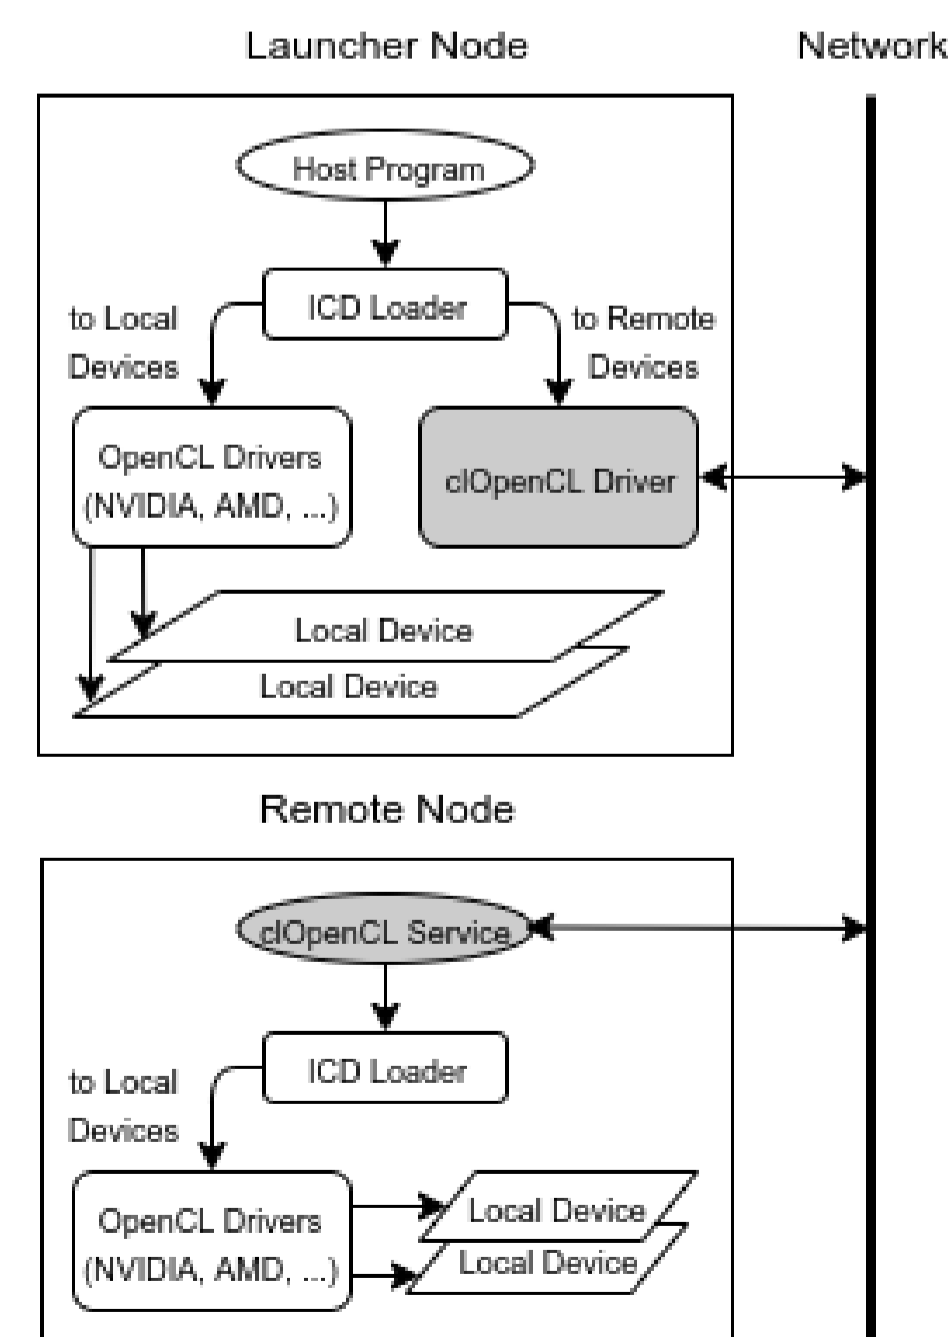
Launcher Node

Network

Host Program

ICD Loader

to Local Devices

to Remote Devices

OpenCL Drivers (NVIDIA, AMD, ...)

clOpenCL Driver

Local Device

Local Device

Remote Node

clOpenCL Service

ICD Loader

to Local Devices

OpenCL Drivers (NVIDIA, AMD, ...)

Local Device

Local Device